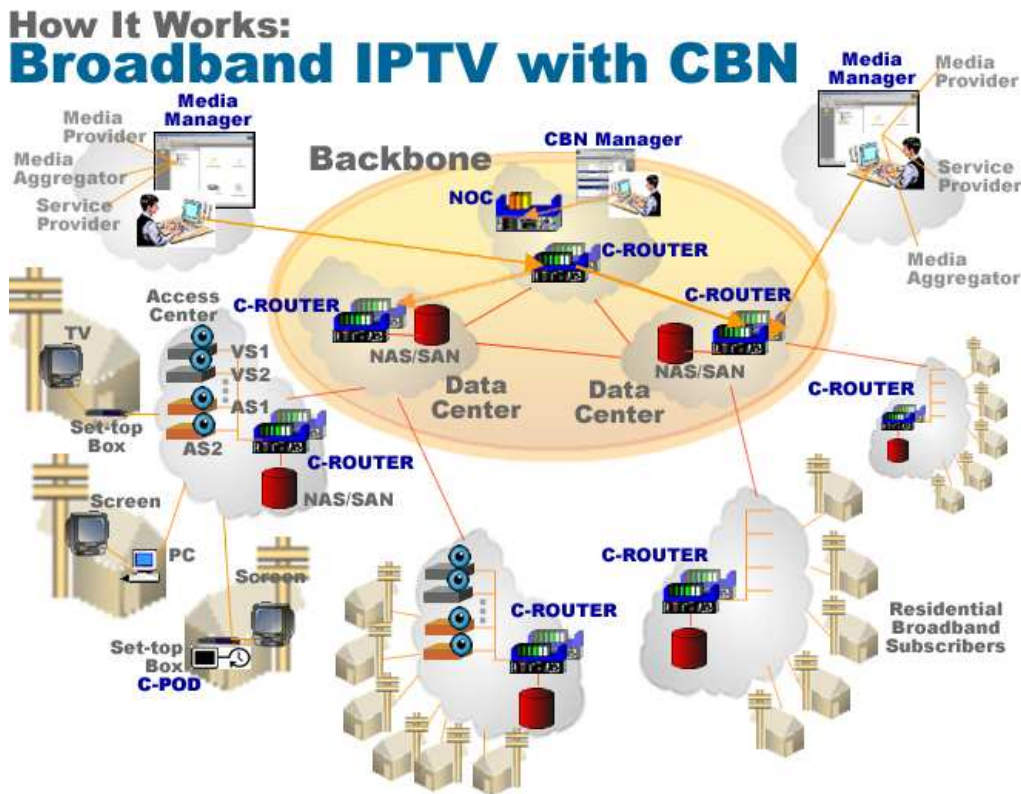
How It Works:
Broadband IPTV with CBN

Media Manager
Media Provider
Media Aggregator
Service Provider

Backbone
CBN Manager
NOC
C-ROUTER

Media Manager
Media Provider
Service Provider
Media Aggregator

Access Center
VS1
VS2
AS1
AS2
C-ROUTER
NAS/SAN
Data Center
Data Center
C-ROUTER
NAS/SAN
C-ROUTER
NAS/SAN
C-ROUTER

TV
Set-top Box
Screen
PC
Screen
Set-top Box
C-POD

C-ROUTER
C-ROUTER
Residential Broadband Subscribers